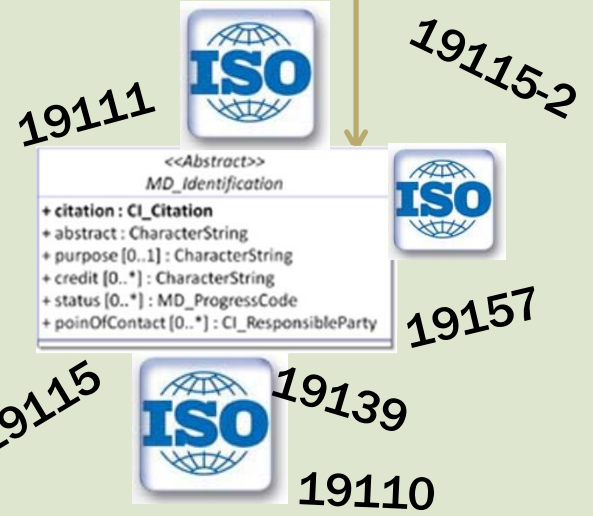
ISO

19115-2

19111

<<Abstract>>
MD_Identification

+ citation : CI_Citation
+ abstract : CharacterString
+ purpose [0..1] : CharacterString
+ credit [0..*] : CharacterString
+ status [0..*] : MD_ProgressCode
+ poinOfContact [0..*] : CI_ResponsibleParty

ISO

19157

9115

ISO

19139

19110